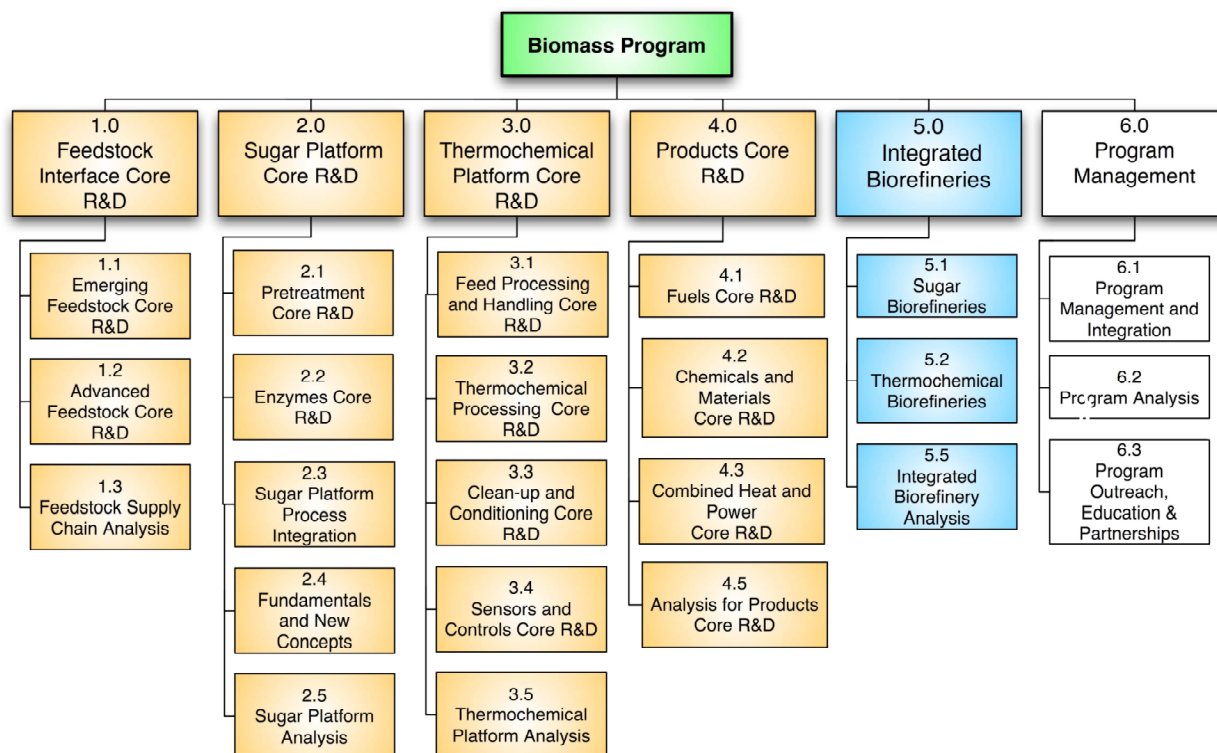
Biomass Program

1.0 Feedstock Interface Core R&D

1.1 Emerging Feedstock Core R&D

1.2 Advanced Feedstock Core R&D

1.3 Feedstock Supply Chain Analysis

2.0 Sugar Platform Core R&D

2.1 Pretreatment Core R&D

2.2 Enzymes Core R&D

2.3 Sugar Platform Process Integration

2.4 Fundamentals and New Concepts

2.5 Sugar Platform Analysis

3.0 Thermochemical Platform Core R&D

3.1 Feed Processing and Handling Core R&D

3.2 Thermochemical Processing Core R&D

3.3 Clean-up and Conditioning Core R&D

3.4 Sensors and Controls Core R&D

3.5 Thermochemical Platform Analysis

4.0 Products Core R&D

4.1 Fuels Core R&D

4.2 Chemicals and Materials Core R&D

4.3 Combined Heat and Power Core R&D

4.5 Analysis for Products Core R&D

5.0 Integrated Biorefineries

5.1 Sugar Biorefineries

5.2 Thermochemical Biorefineries

5.5 Integrated Biorefinery Analysis

6.0 Program Management

6.1 Program Management and Integration

6.2 Program Analysis

6.3 Program Outreach, Education & Partnerships